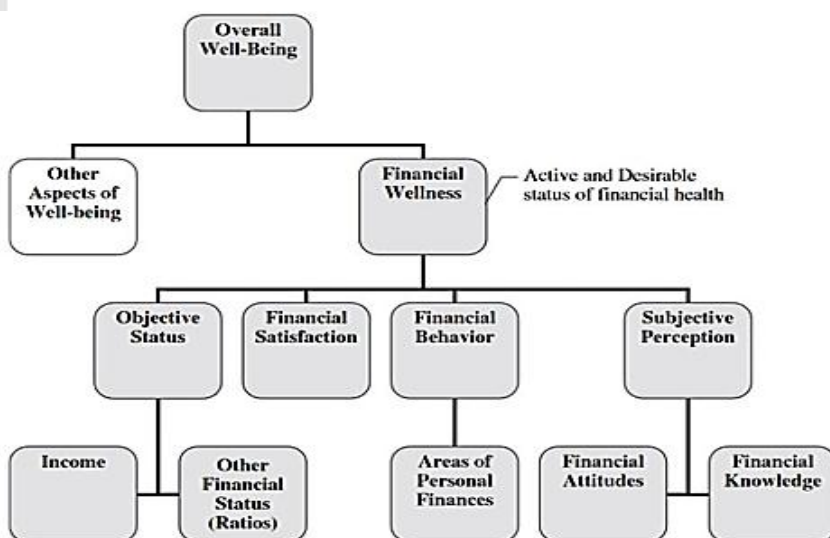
Overall Well-Being

Other Aspects of Well-being

Financial Wellness

Active and Desirable status of financial health

Objective Status

Financial Satisfaction

Financial Behavior

Subjective Perception

Income

Other Financial Status (Ratios)

Areas of Personal Finances

Financial Attitudes

Financial Knowledge